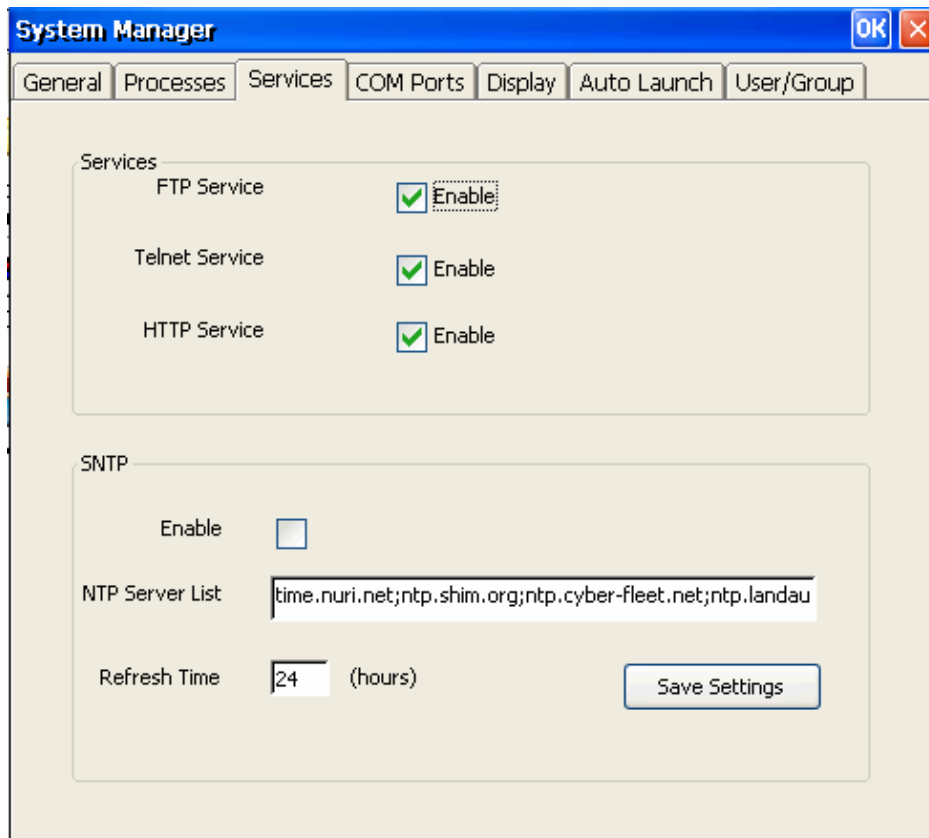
System Manager

OK

General | Processes | Services | COM Ports | Display | Auto Launch | User/Group

Services

FTP Service Enable

Telnet Service Enable

HTTP Service Enable

SNTP

Enable

NTP Server List time.nuri.net;ntp.shim.org;ntp.cyber-fleet.net;ntp.landau

Refresh Time 24 (hours)

Save Settings